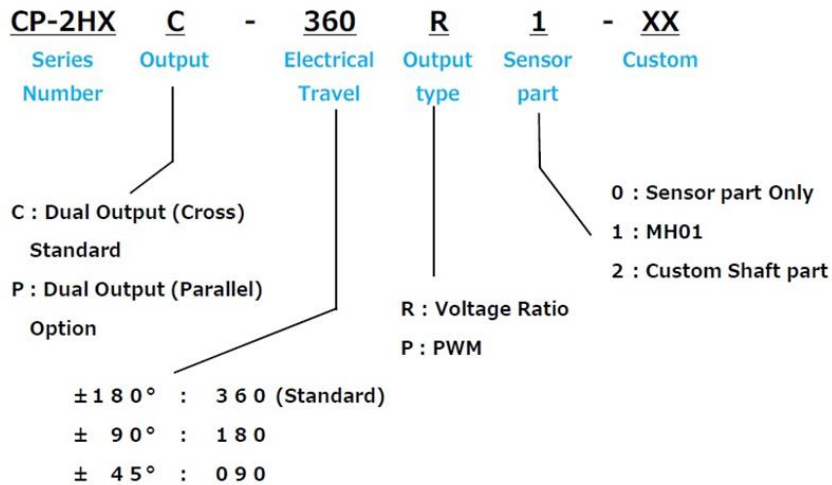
CP-2HX C - 360 R 1 - XX

Series Number

Output

Electrical Travel

Output type

Sensor part

Custom

C : Dual Output (Cross) Standard

P : Dual Output (Parallel) Option

R : Voltage Ratio

P : PWM

0 : Sensor part Only

1 : MH01

2 : Custom Shaft part

±180° : 360 (Standard)

± 90° : 180

± 45° : 090